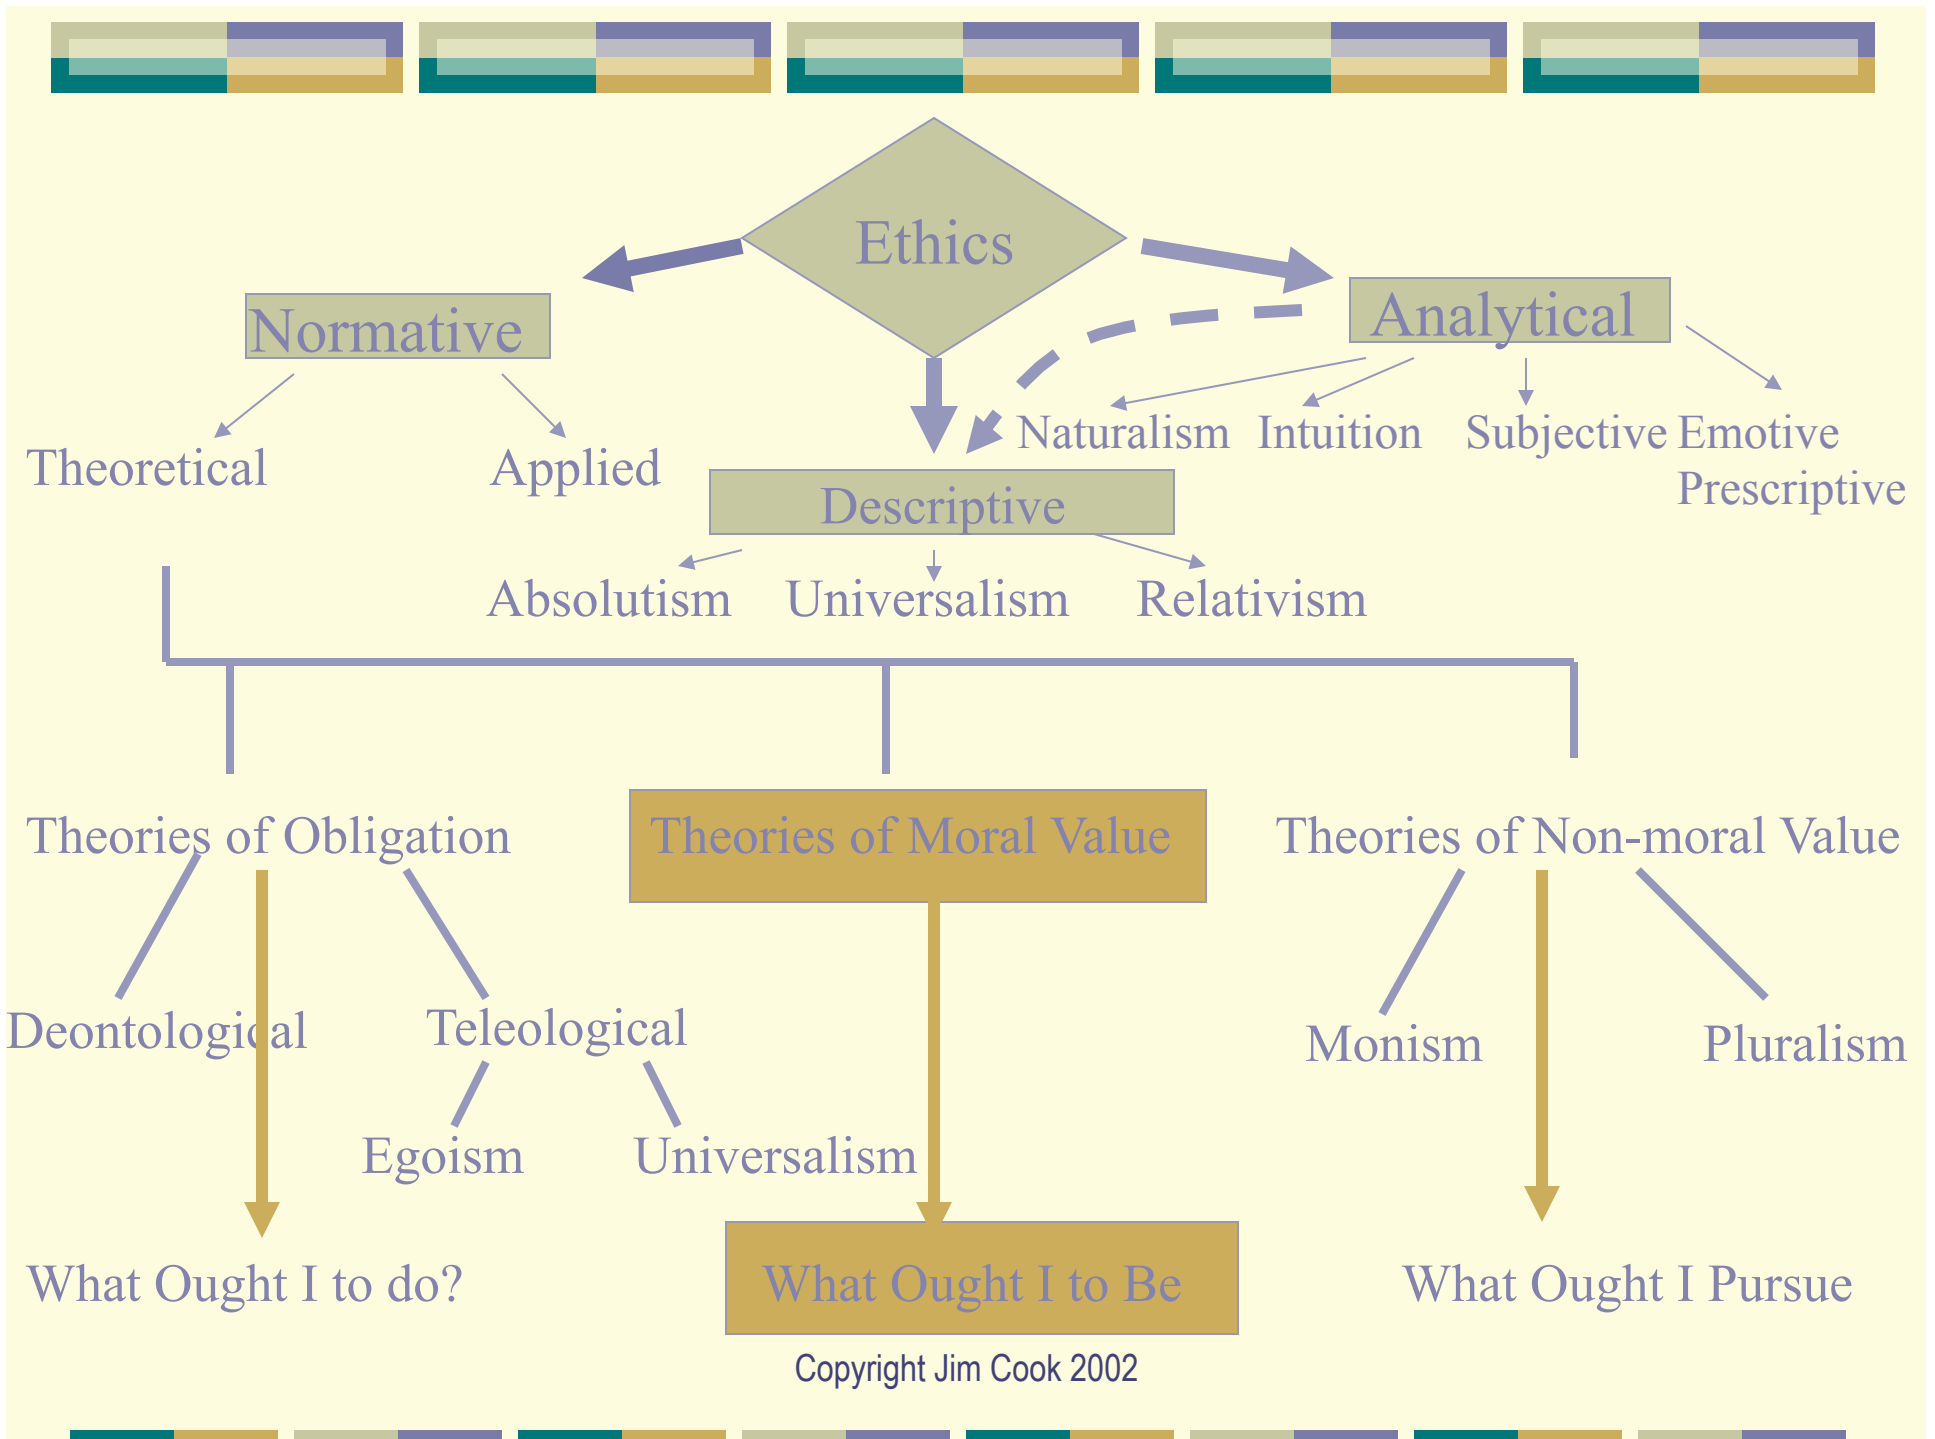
Ethics

Normative

Analytical

Theoretical

Applied

Naturalism

Intuition

Subjective

Emotive

Prescriptive

Descriptive

Absolutism

Universalism

Relativism

Theories of Obligation

Theories of Moral Value

Theories of Non-moral Value

Deontological

Teleological

Monism

Pluralism

Egoism

Universalism

What Ought I to do?

What Ought I to Be

What Ought I Pursue

Copyright Jim Cook 2002